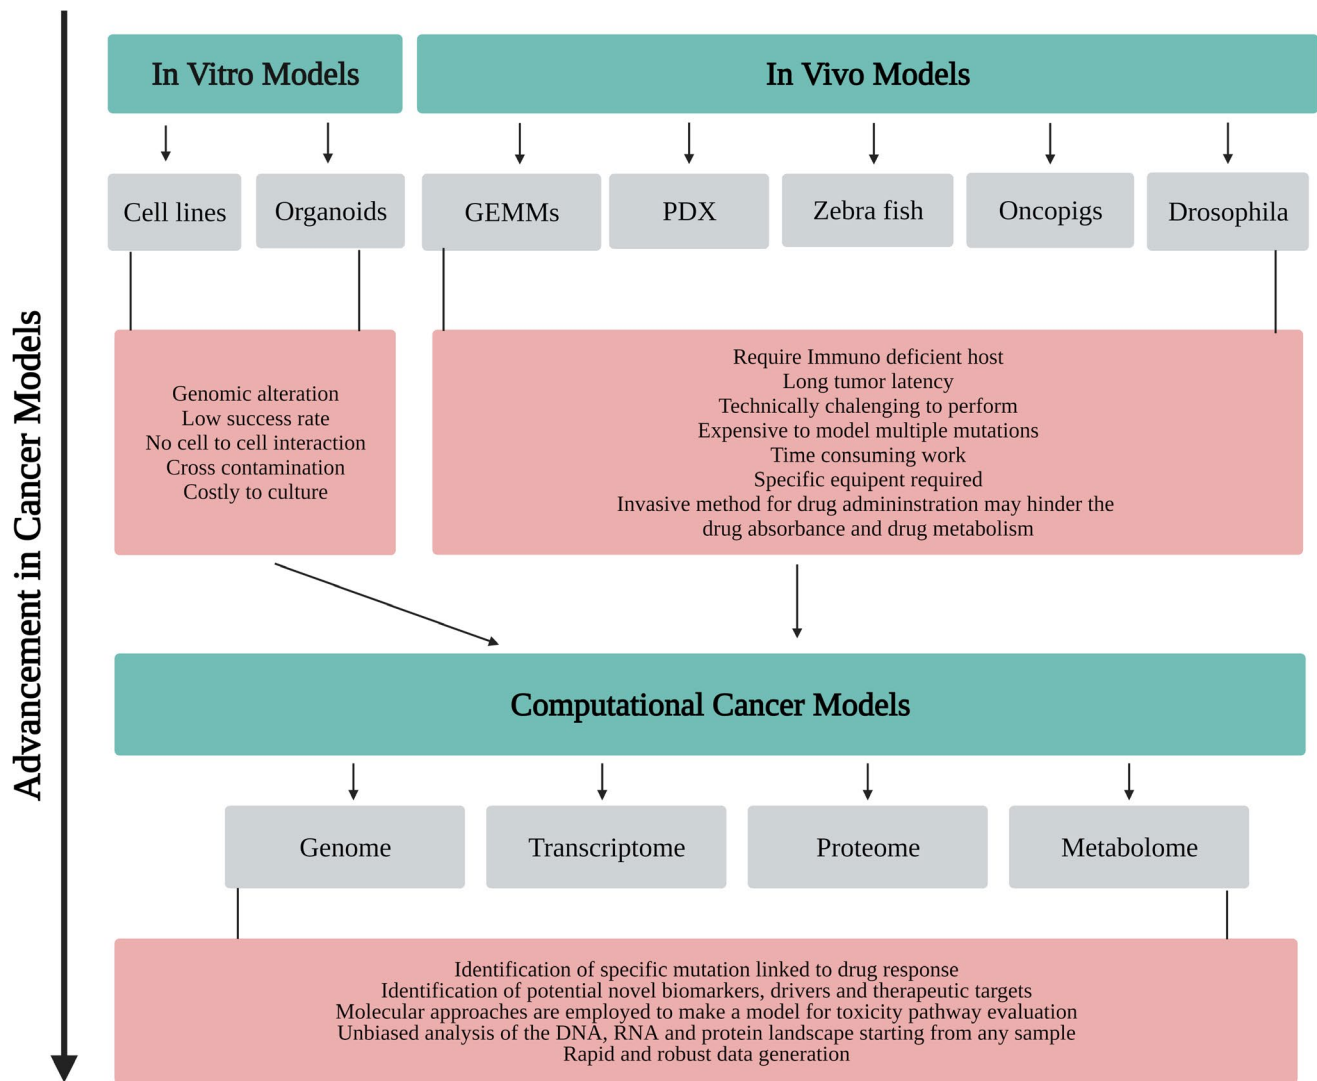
Advancement in Cancer Models

In Vitro Models

In Vivo Models

Cell lines

Organoids

GEMMs

PDX

Zebra fish

Oncopigs

Drosophila

Genomic alteration
Low success rate
No cell to cell interaction
Cross contamination
Costly to culture

Require Immuno deficient host
Long tumor latency
Technically chalenging to perform
Expensive to model multiple mutations
Time consuming work
Specific equipent required
Invasive method for drug admininstration may hinder the drug absorbance and drug metabolism

Computational Cancer Models

Genome

Transcriptome

Proteome

Metabolome

Identification of specific mutation linked to drug response
Identification of potential novel biomarkers, drivers and therapeutic targets
Molecular approaches are employed to make a model for toxicity pathway evaluation
Unbiased analysis of the DNA, RNA and protein landscape starting from any sample
Rapid and robust data generation